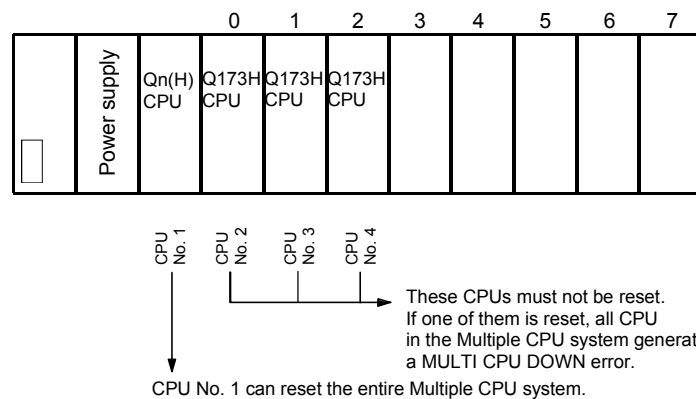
0 1 2 3 4 5 6 7

Power supply

Qn(H) CPU

Q173H CPU

Q173H CPU

Q173H CPU

CPU No. 1

CPU No. 2

CPU No. 3

CPU No. 4

These CPUs must not be reset. If one of them is reset, all CPU in the Multiple CPU system generat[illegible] a MULTI CPU DOWN error.

CPU No. 1 can reset the entire Multiple CPU system.